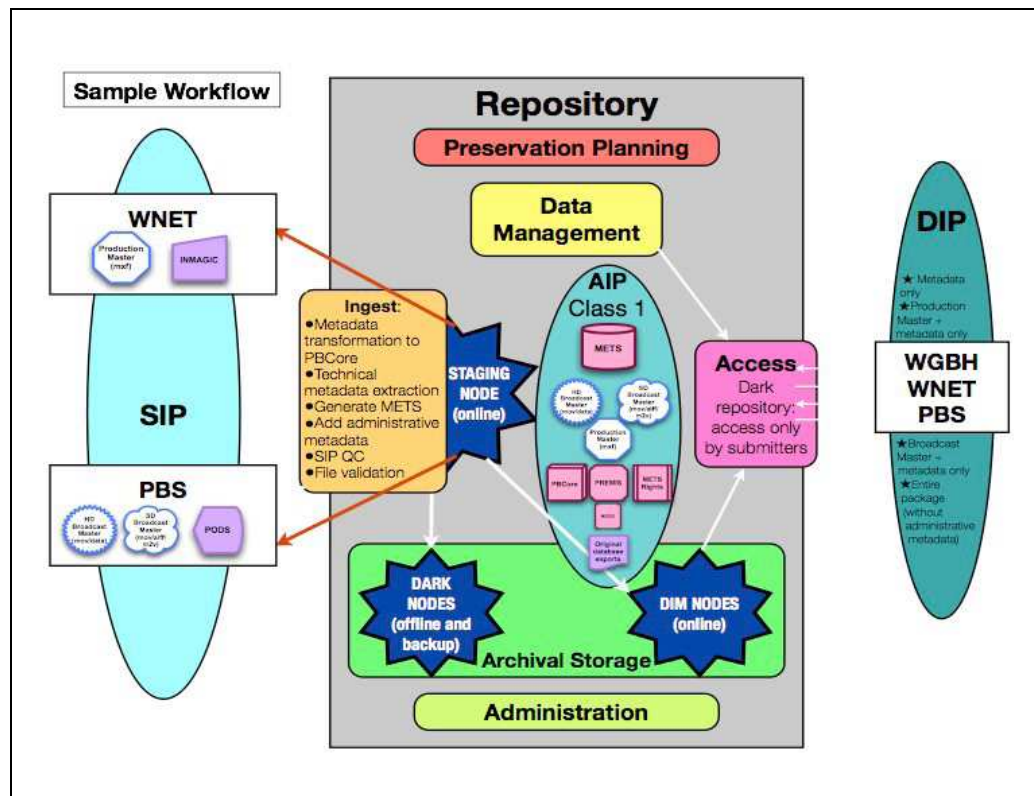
Sample Workflow

WNET

Production Master (mxf)

INMAGIC

SIP

PBS

HD Broadcast Master (mov/data)

SD Broadcast Master (mov/aiff m2v)

PODS

Repository

Preservation Planning

Data Management

Ingest:
•Metadata transformation to PBCore
•Technical metadata extraction
•Generate METS
•Add administrative metadata
•SIP QC
•File validation

STAGING NODE (online)

AIP Class 1

METS

HD Broadcast Master (mov/data)

SD Broadcast Master (mov/aiff m2v)

Production Master (mxf)

PBCore

PREMIS

METS Rights

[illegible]

Original database exports

Access
Dark repository: access only by submitters

DARK NODES (offline and backup)

DIM NODES (online)

Archival Storage

Administration

DIP

★Metadata only
★Production Master + metadata only

WGBH
WNET
PBS

★Broadcast Master + metadata only
★Entire package (without administrative metadata)